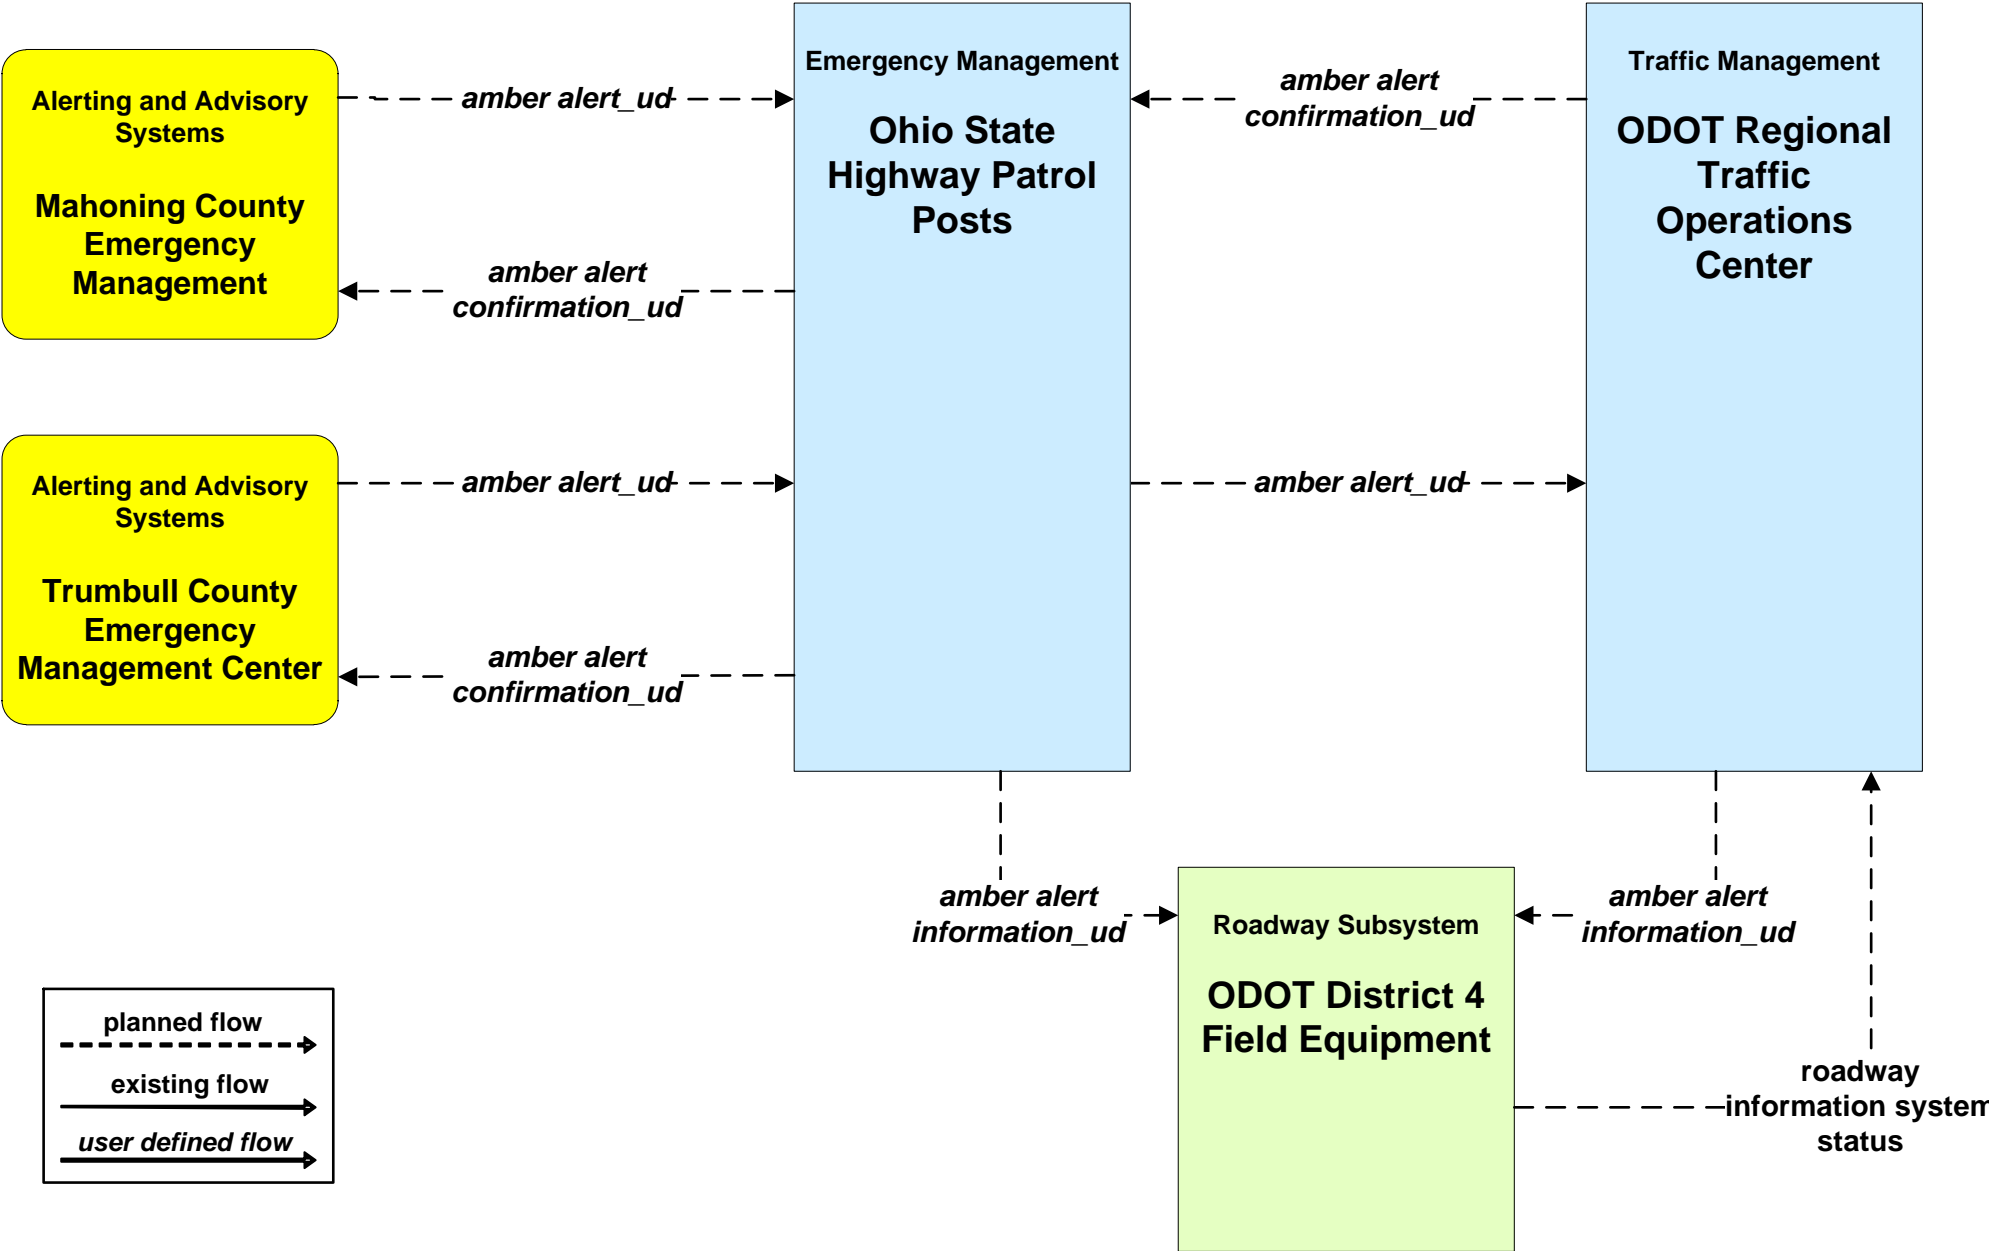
Alerting and Advisory Systems

Mahoning County Emergency Management

amber alert_ud

amber alert confirmation_ud

Emergency Management

Ohio State Highway Patrol Posts

amber alert confirmation_ud

Traffic Management

ODOT Regional Traffic Operations Center

Alerting and Advisory Systems

Trumbull County Emergency Management Center

amber alert_ud

amber alert confirmation_ud

amber alert_ud

amber alert information_ud

Roadway Subsystem

ODOT District 4 Field Equipment

amber alert information_ud

roadway information system status

planned flow

existing flow

user defined flow